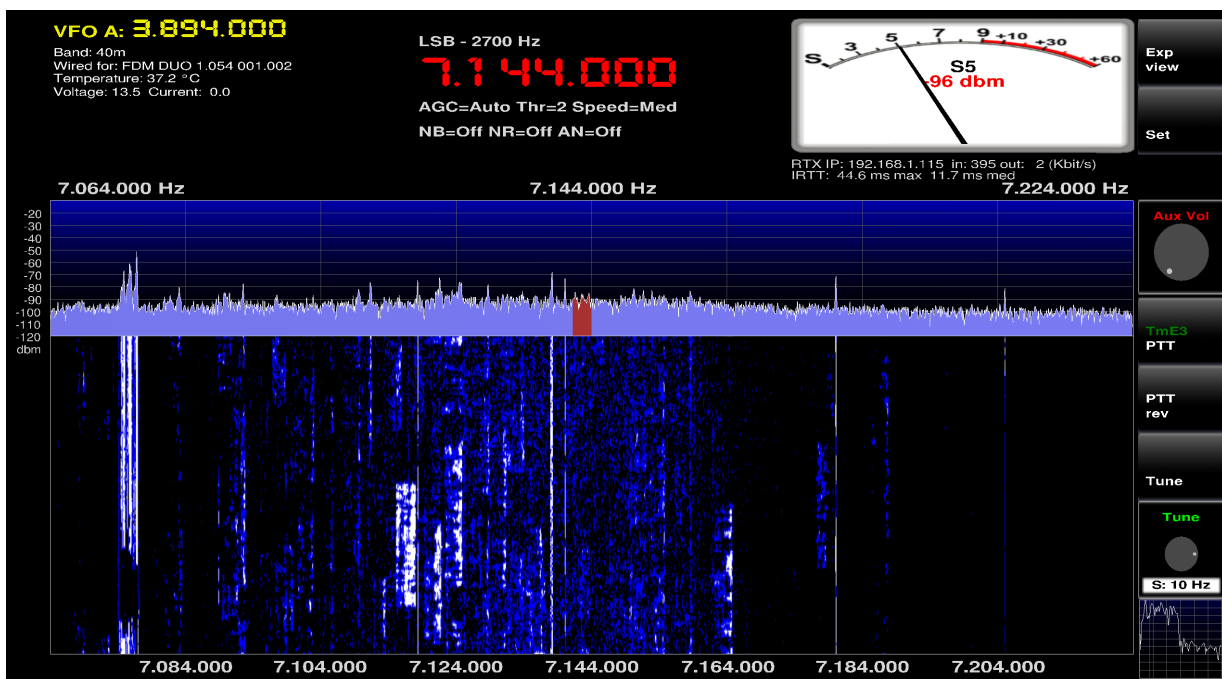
VFO A: 3.894.000
Band: 40m
Wired for: FDM DUO 1.054 001.002
Temperature: 37.2 °C
Voltage: 13.5 Current: 0.0

LSB - 2700 Hz
7.144.000
AGC=Auto Thr=2 Speed=Med
NB=Off NR=Off AN=Off

S 1 3 5 7 9 +10 +30 +60
S5
-96 dbm

RTX IP: 192.168.1.115 in: 395 out: 2 (Kbit/s)
IRTT: 44.6 ms max 11.7 ms med

Exp view
Set

7.064.000 Hz
7.144.000 Hz
7.224.000 Hz

-20
-30
-40
-50
-60
-70
-80
-90
-100
-110
-120
dbm

Aux Vol
TmE3
PTT
PTT rev
Tune
Tune
S: 10 Hz

7.084.000
7.104.000
7.124.000
7.144.000
7.164.000
7.184.000
7.204.000